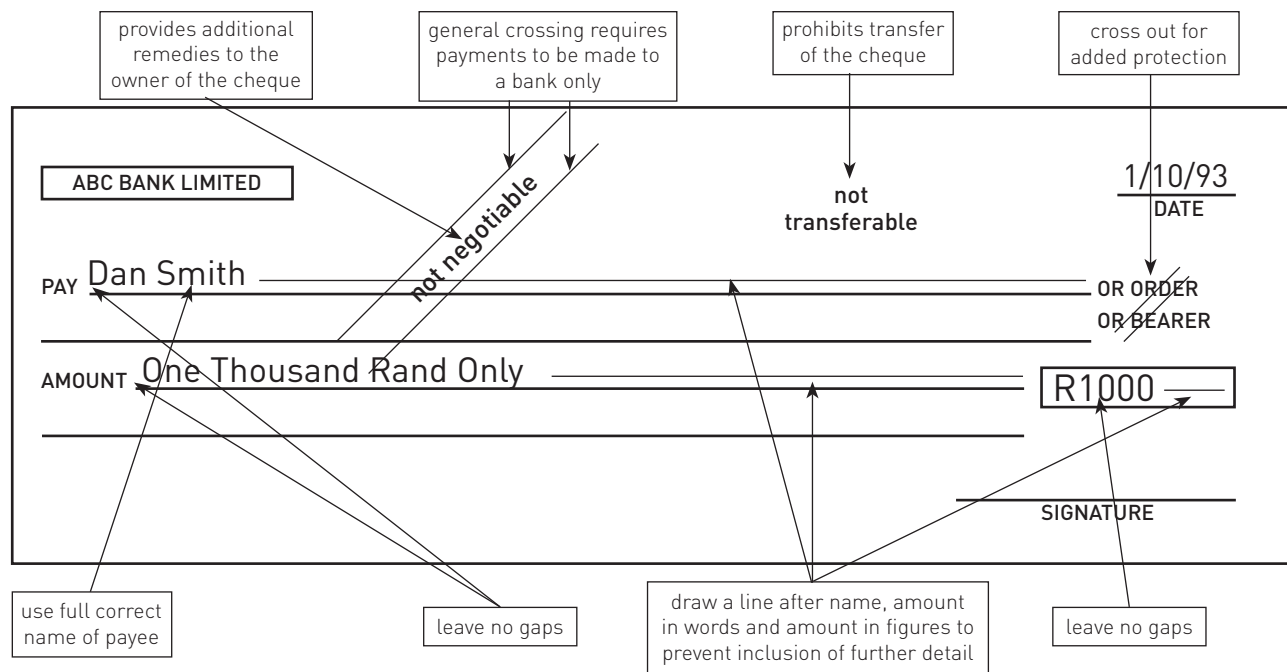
provides additional remedies to the owner of the cheque

general crossing requires payments to be made to a bank only

prohibits transfer of the cheque

cross out for added protection

ABC BANK LIMITED

not negotiable

not transferable

1/10/93
DATE

PAY Dan Smith

OR ORDER
OR BEARER

AMOUNT One Thousand Rand Only

R1000

SIGNATURE

use full correct name of payee

leave no gaps

draw a line after name, amount in words and amount in figures to prevent inclusion of further detail

leave no gaps